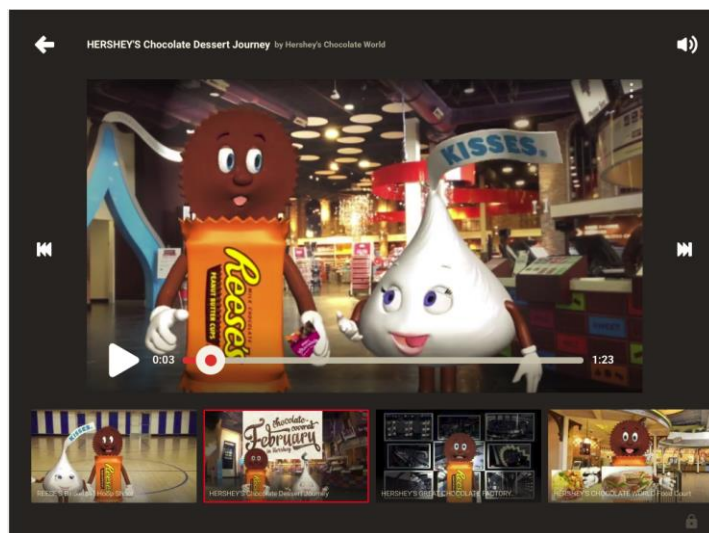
HERSHEY'S Chocolate Dessert Journey by Hershey's Chocolate World

KISSES.

Reese's

PEANUT BUTTER CUPS

0:03

1:23

KISSES

REESE'S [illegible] Hoop Shot

Chocolate-covered February in Hershey

HERSHEY'S Chocolate Dessert Journey

HERSHEY'S GREAT CHOCOLATE FACTORY...

HERSHEY'S CHOCOLATE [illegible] Food Court